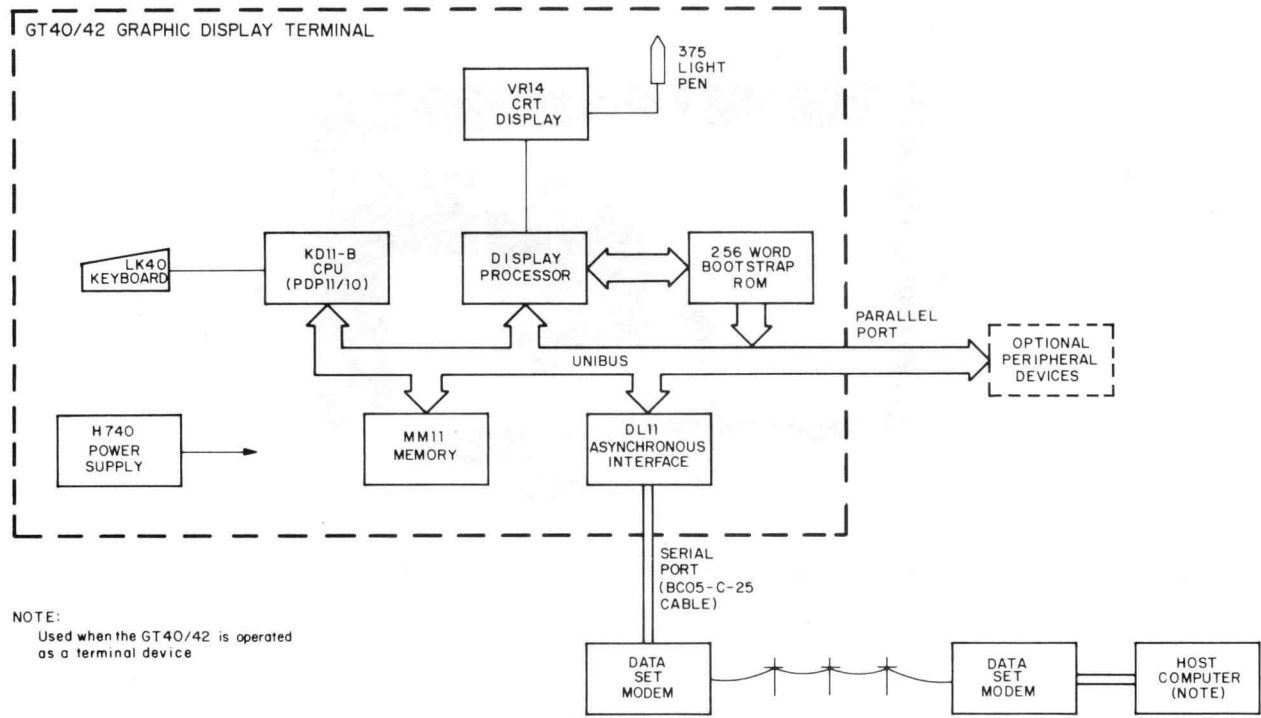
GT40/42 GRAPHIC DISPLAY TERMINAL

375 LIGHT PEN

VR14 CRT DISPLAY

LK40 KEYBOARD

KD11-B CPU (PDP11/10)

DISPLAY PROCESSOR

256 WORD BOOTSTRAP ROM

PARALLEL PORT

UNIBUS

OPTIONAL PERIPHERAL DEVICES

H740 POWER SUPPLY

MM11 MEMORY

DL11 ASYNCHRONOUS INTERFACE

SERIAL PORT (BC05-C-25 CABLE)

NOTE:
Used when the GT40/42 is operated as a terminal device

DATA SET MODEM

DATA SET MODEM

HOST COMPUTER (NOTE)